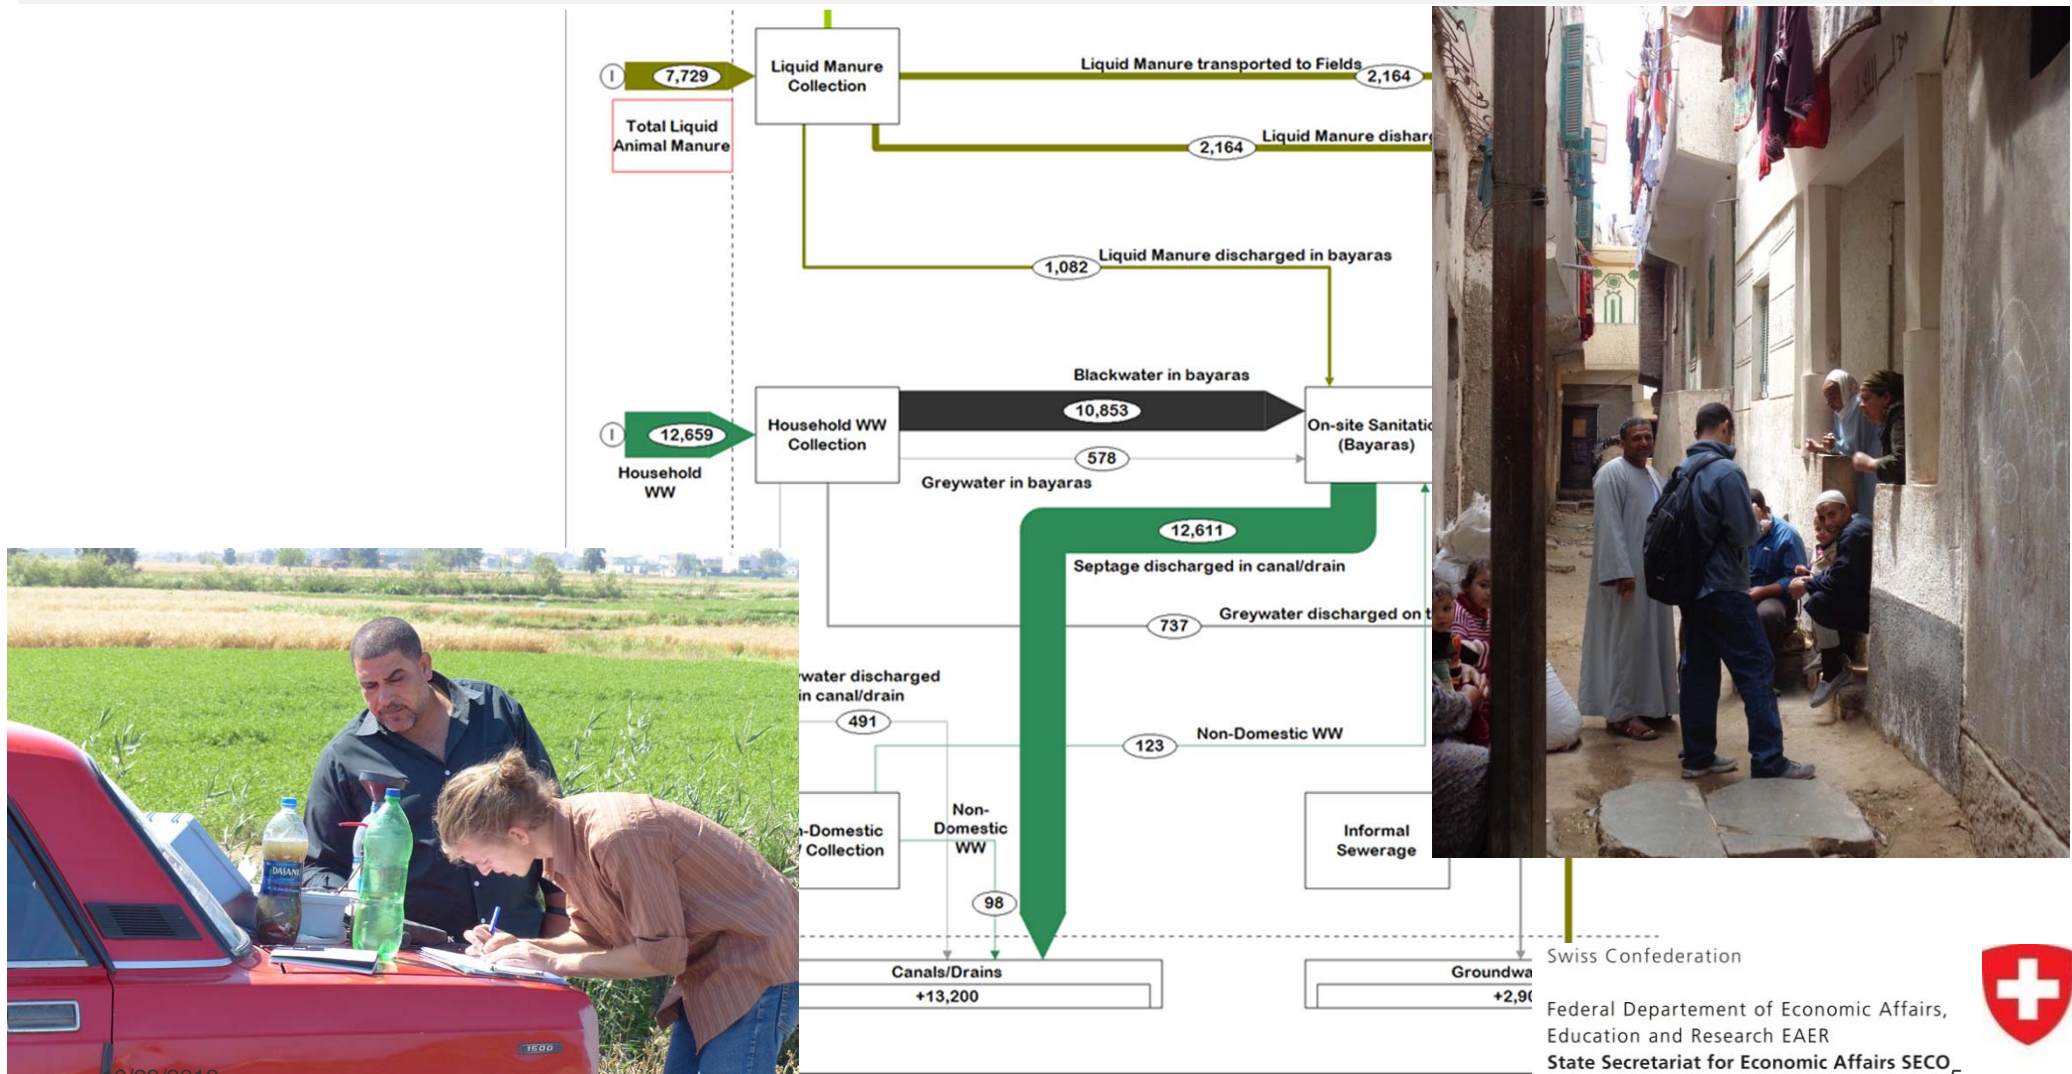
I 7,729
Liquid Manure Collection
Total Liquid Animal Manure
Liquid Manure transported to Fields 2,164
2,164 Liquid Manure dishar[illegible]
1,082 Liquid Manure discharged in bayaras
Blackwater in bayaras
I 12,659
Household WW
Household WW Collection
10,853
578
Greywater in bayaras
On-site Sanitati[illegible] (Bayaras)
12,611
Septage discharged in canal/drain
737 Greywater discharged on t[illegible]
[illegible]water discharged in canal/drain
491
123 Non-Domestic WW
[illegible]-Domestic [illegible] Collection
Non-Domestic WW
98
Informal Sewerage
Canals/Drains +13,200
Groundwa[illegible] +2,9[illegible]
DASANI
1500
Swiss Confederation
Federal Departement of Economic Affairs, Education and Research EAER
State Secretariat for Economic Affairs SECO